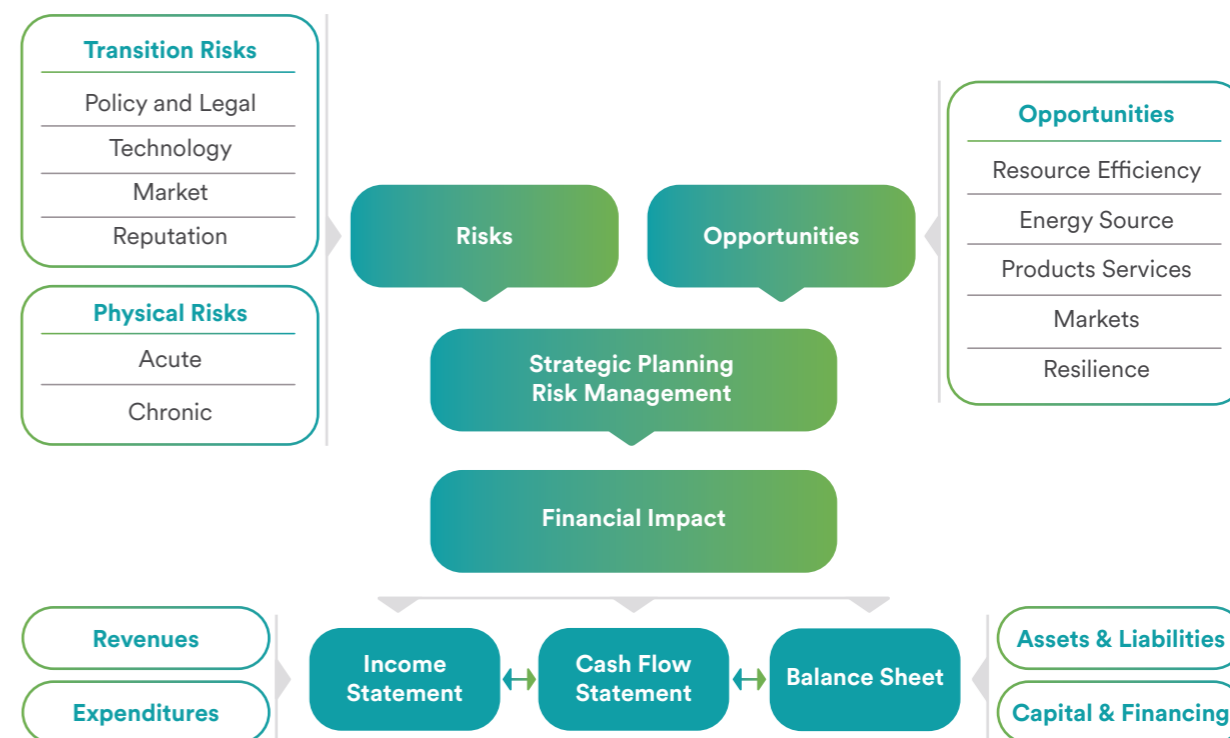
Transition Risks

Policy and Legal

Technology

Market

Reputation

Physical Risks

Acute

Chronic

Risks

Opportunities

Opportunities

Resource Efficiency

Energy Source

Products Services

Markets

Resilience

Strategic Planning
Risk Management

Financial Impact

Revenues

Expenditures

Income Statement

Cash Flow Statement

Balance Sheet

Assets & Liabilities

Capital & Financing